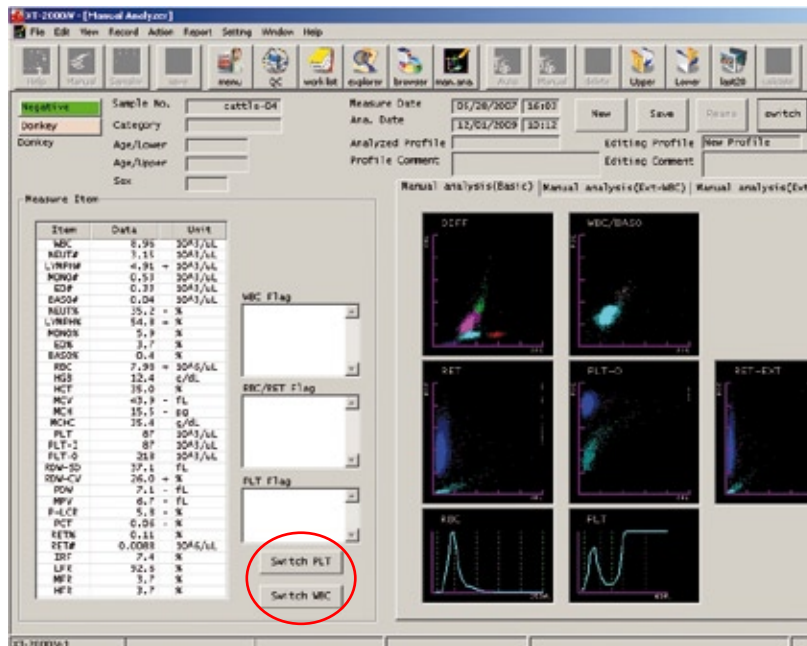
XT-2000iV - [Manual Analyzer]
File Edit View Record Action Report Setting Window Help
Help Manual Sampler save menu QC work list explorer browser man.ana. Auto Manual Sfdfz Upper Lower last20 calculat

Negative
Donkey
Donkey
Sample No. cattle-04
Category
Age/Lower
Age/Upper
Sex
Measure Date 05/28/2007 16:03
Ana. Date 12/01/2009 10:12
Analyzed Profile
Profile Comment
Editing Profile New Profile
Editing Comment
New Save Reana switch

Measure Item

| Item | Data | Unit |
|---|---|---|
| WBC | 8.95 | 10^3/uL |
| NEUT# | 3.15 | 10^3/uL |
| LYMPH# | 4.91 + | 10^3/uL |
| MONO# | 0.53 | 10^3/uL |
| EO# | 0.33 | 10^3/uL |
| BASO# | 0.04 | 10^3/uL |
| NEUT% | 35.2 - | % |
| LYMPH% | 54.9 + | % |
| MONO% | 5.9 | % |
| EO% | 3.7 | % |
| BASO% | 0.4 | % |
| RBC | 7.98 + | 10^6/uL |
| HGB | 12.4 | g/dL |
| HCT | 35.0 | % |
| MCV | 43.9 - | fL |
| MCH | 15.5 - | pg |
| MCHC | 35.4 | g/dL |
| PLT | 87 | 10^3/uL |
| PLT-I | 87 | 10^3/uL |
| PLT-O | 318 | 10^3/uL |
| RDW-SD | 37.1 | fL |
| RDW-CV | 26.0 + | % |
| PDW | 7.1 - | fL |
| MPV | 6.7 - | fL |
| P-LCR | 5.8 - | % |
| PCT | 0.06 - | % |
| RET% | 0.11 | % |
| RET# | 0.0088 | 10^6/uL |
| IRF | 7.4 | % |
| LFR | 92.6 | % |
| MFR | 3.7 | % |
| HFR | 3.7 | % |

WBC Flag
RBC/RET Flag
PLT Flag
Switch PLT
Switch WBC

Manual analysis(Basic) Manual analysis(Ext-WBC) Manual analysis(Ext
DIFF
WBC/BASO
RET
PLT-O
RET-EXT
RBC
PLT
XT-2000iV-1